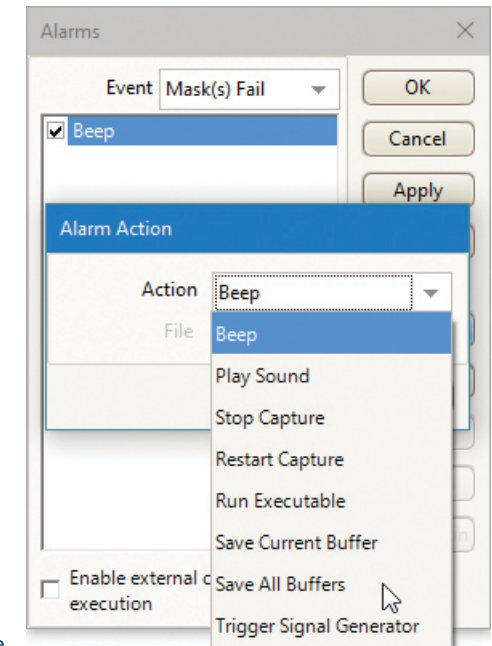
Alarms

Event Mask(s) Fail

OK

Cancel

Apply

Beep

Alarm Action

Action Beep

File

Beep

Play Sound

Stop Capture

Restart Capture

Run Executable

Save Current Buffer

Save All Buffers

Trigger Signal Generator

Enable external c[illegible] execution